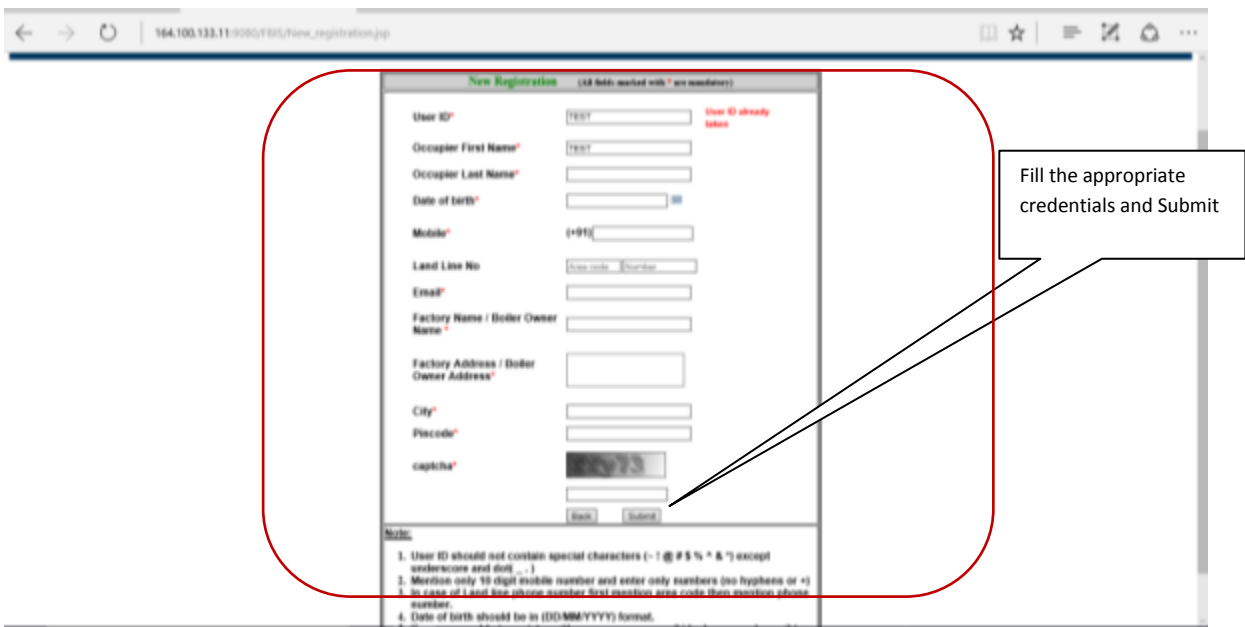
164.100.133.11:9080/FBIS/New_registration.jsp

New Registration (All fields marked with * are mandatory)

User ID* TEST User ID already taken

Occupier First Name* TEST

Occupier Last Name*

Date of birth*

Mobile* (+91)

Land Line No Area code Number

Email*

Factory Name / Boiler Owner Name *

Factory Address / Boiler Owner Address*

City*

Pincode*

captcha* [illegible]

Back Submit

Fill the appropriate credentials and Submit

Note:

1. User ID should not contain special characters (~ ! @ # $ % ^ & *) except underscore and dot( _ . )
2. Mention only 10 digit mobile number and enter only numbers (no hyphens or +)
3. In case of Land line phone number first mention area code then mention phone number.
4. Date of birth should be in (DD/MM/YYYY) format.